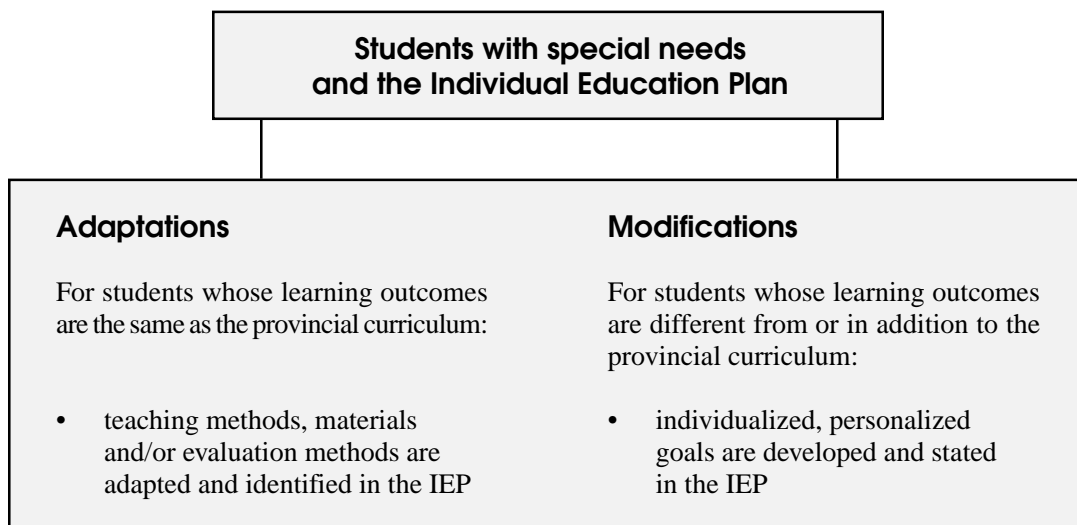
Students with special needs and the Individual Education Plan

Adaptations

For students whose learning outcomes are the same as the provincial curriculum:

• teaching methods, materials and/or evaluation methods are adapted and identified in the IEP

Modifications

For students whose learning outcomes are different from or in addition to the provincial curriculum:

• individualized, personalized goals are developed and stated in the IEP